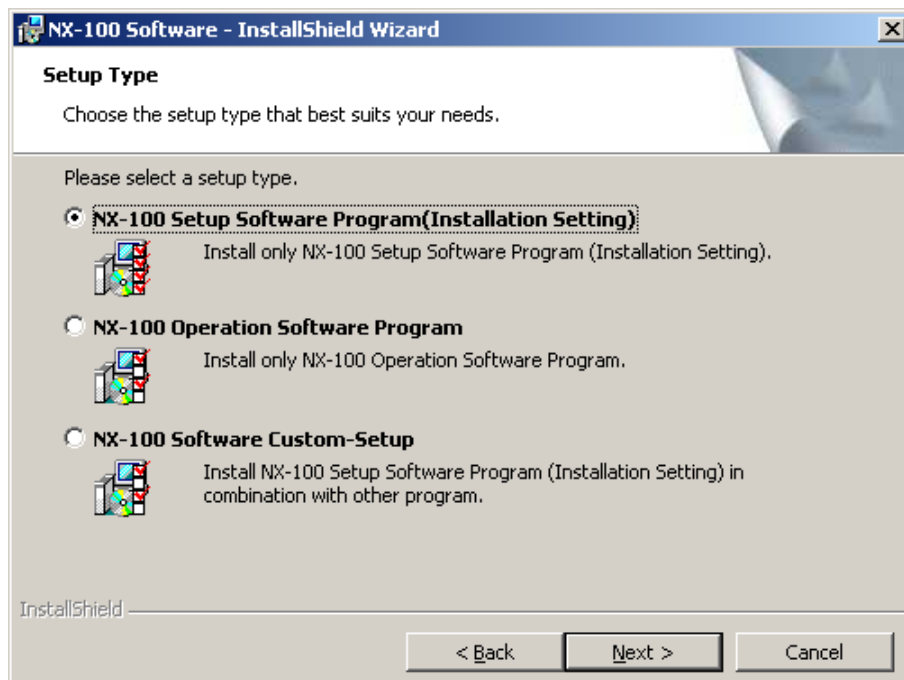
NX-100 Software - InstallShield Wizard

Setup Type

Choose the setup type that best suits your needs.

Please select a setup type.

NX-100 Setup Software Program(Installation Setting)

Install only NX-100 Setup Software Program (Installation Setting).

NX-100 Operation Software Program

Install only NX-100 Operation Software Program.

NX-100 Software Custom-Setup

Install NX-100 Setup Software Program (Installation Setting) in combination with other program.

InstallShield

< Back

Next >

Cancel